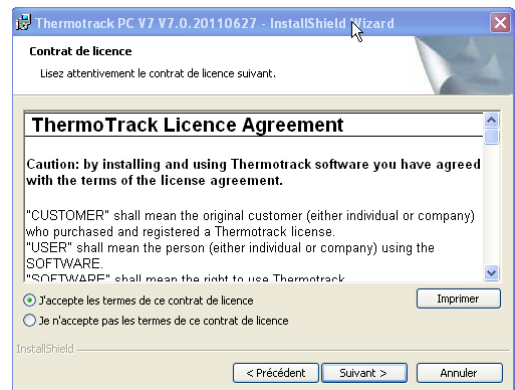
Thermotrack PC V7 V7.0.20110627 - InstallShield Wizard

Contrat de licence

Lisez attentivement le contrat de licence suivant.

ThermoTrack Licence Agreement

Caution: by installing and using Thermotrack software you have agreed with the terms of the license agreement.

"CUSTOMER" shall mean the original customer (either individual or company) who purchased and registered a Thermotrack license.
"USER" shall mean the person (either individual or company) using the SOFTWARE.
"SOFTWARE" shall mean the right to use Thermotrack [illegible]

J'accepte les termes de ce contrat de licence

Je n'accepte pas les termes de ce contrat de licence

Imprimer

InstallShield

< Précédent

Suivant >

Annuler